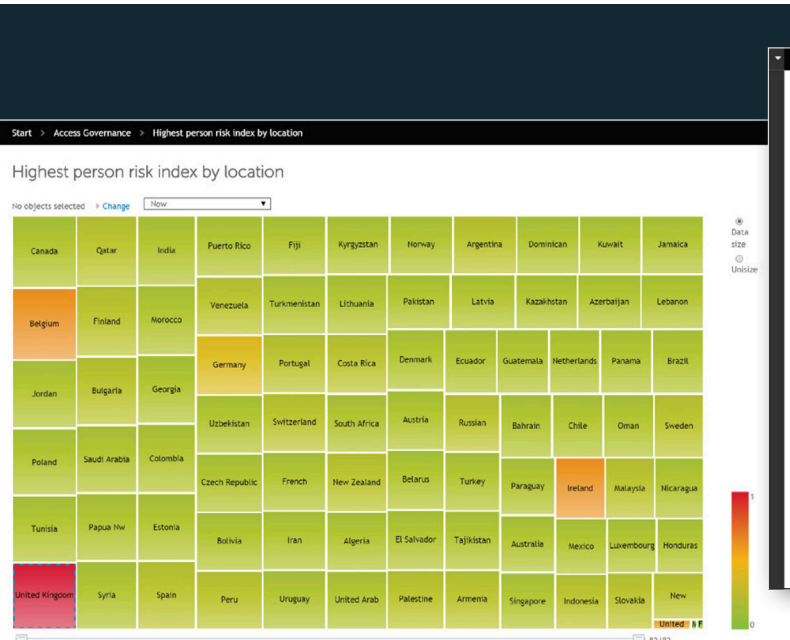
Start > Access Governance > Highest person risk index by location

Highest person risk index by location

No objects selected ▸ Change Now

Data size
Unisize

Canada
Qatar
India
Puerto Rico
Fiji
Kyrgyzstan
Norway
Argentina
Dominican
Kuwait
Jamaica
Belgium
Finland
Morocco
Venezuela
Turkmenistan
Lithuania
Pakistan
Latvia
Kazakhstan
Azerbaijan
Lebanon
Jordan
Bulgaria
Georgia
Germany
Portugal
Costa Rica
Denmark
Ecuador
Guatemala
Netherlands
Panama
Brazil
Uzbekistan
Switzerland
South Africa
Austria
Russian
Bahrain
Chile
Oman
Sweden
Poland
Saudi Arabia
Colombia
Czech Republic
French
New Zealand
Belarus
Turkey
Paraguay
Ireland
Malaysia
Nicaragua
Tunisia
Papua Nw
Estonia
Bolivia
Iran
Algeria
El Salvador
Tajikistan
Australia
Mexico
Luxembourg
Honduras
United Kingdom
Syria
Spain
Peru
Uruguay
United Arab
Palestine
Armenia
Singapore
Indonesia
Slovakia
New
United

1
0

82/82